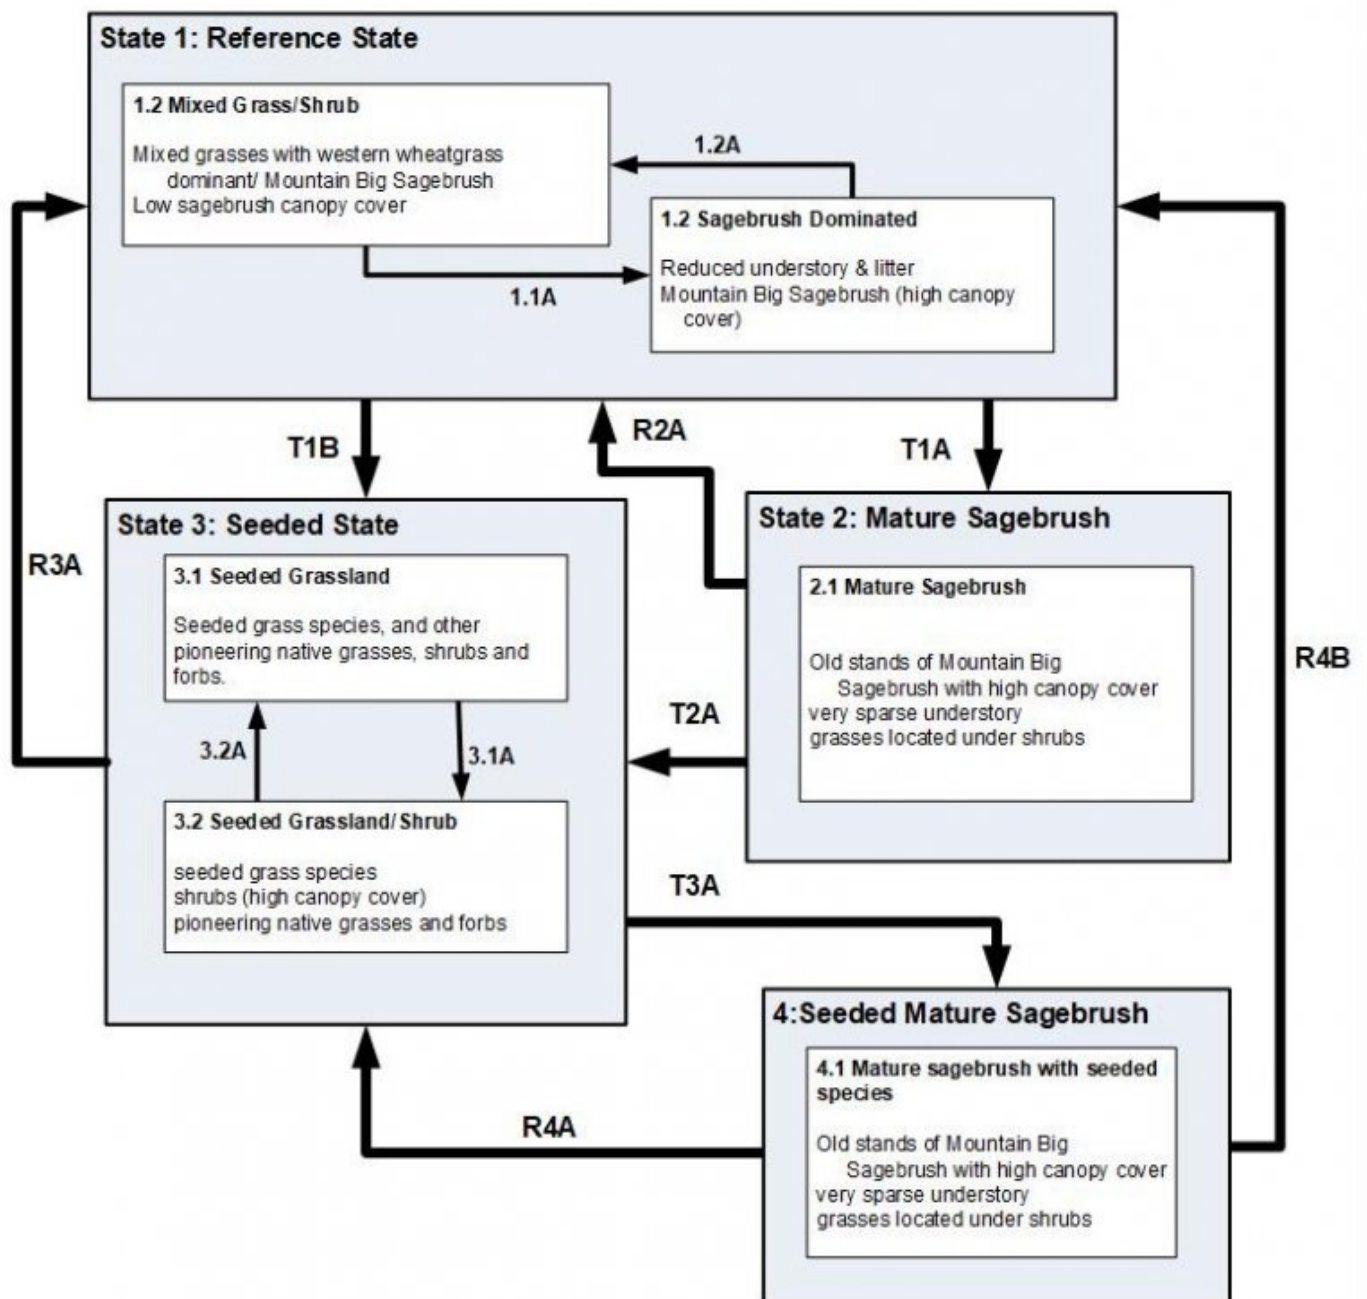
State 1: Reference State

1.2 Mixed Grass/Shrub

Mixed grasses with western wheatgrass dominant/ Mountain Big Sagebrush
Low sagebrush canopy cover

1.2A

1.2 Sagebrush Dominated

Reduced understory & litter
Mountain Big Sagebrush (high canopy cover)

1.1A

T1B

R2A

T1A

R3A

State 3: Seeded State

3.1 Seeded Grassland

Seeded grass species, and other pioneering native grasses, shrubs and forbs.

3.2A

3.1A

3.2 Seeded Grassland/Shrub

seeded grass species
shrubs (high canopy cover)
pioneering native grasses and forbs

State 2: Mature Sagebrush

2.1 Mature Sagebrush

Old stands of Mountain Big Sagebrush with high canopy cover
very sparse understory
grasses located under shrubs

T2A

R4B

T3A

4:Seeded Mature Sagebrush

4.1 Mature sagebrush with seeded species

Old stands of Mountain Big Sagebrush with high canopy cover
very sparse understory
grasses located under shrubs

R4A